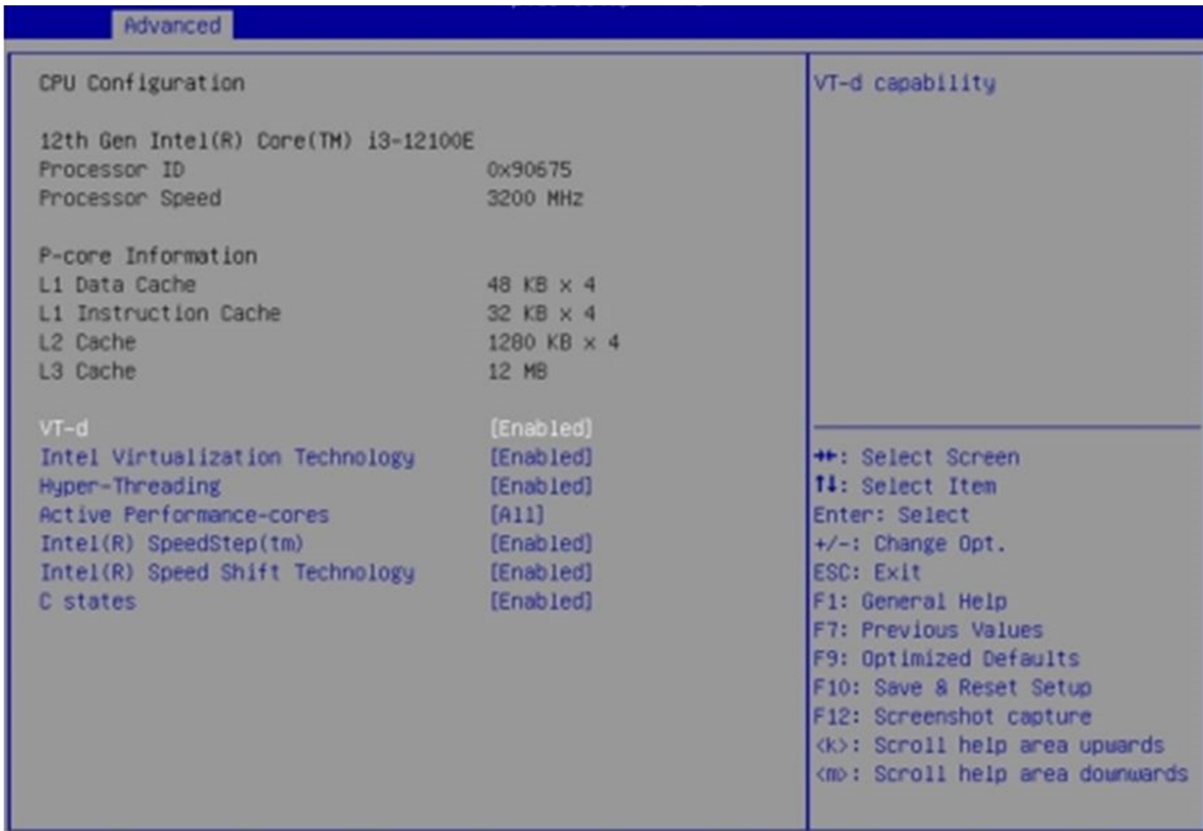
Advanced

CPU Configuration

12th Gen Intel(R) Core(TM) i3-12100E
Processor ID 0x90675
Processor Speed 3200 MHz

P-core Information
L1 Data Cache 48 KB x 4
L1 Instruction Cache 32 KB x 4
L2 Cache 1280 KB x 4
L3 Cache 12 MB

VT-d [Enabled]
Intel Virtualization Technology [Enabled]
Hyper-Threading [Enabled]
Active Performance-cores [All]
Intel(R) SpeedStep(tm) [Enabled]
Intel(R) Speed Shift Technology [Enabled]
C states [Enabled]

VT-d capability

→←: Select Screen
↑↓: Select Item
Enter: Select
+/-: Change Opt.
ESC: Exit
F1: General Help
F7: Previous Values
F9: Optimized Defaults
F10: Save & Reset Setup
F12: Screenshot capture
<k>: Scroll help area upwards
<m>: Scroll help area downwards